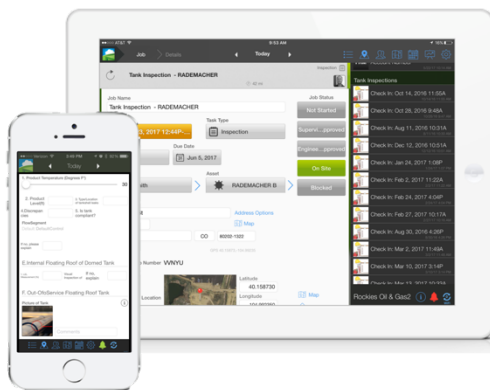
AT&T
9:52 AM
Job
Details
Today
Tank Inspection - RADEMACHER
Inspection
Job Name
Tank Inspection - RADEMACHER
Job Status
Task Type
Not Started
2017 12:44P...
Inspection
Supervi...pproved
Due Date
Jun 5, 2017
Enginee...pproved
On Site
Asset
RADEMACHER B...
Blocked
Address Options
Map
CO
80202-1125
Number VWNYU
Latitude
40.158730
Location
Longitude
Map
Tank Inspections
Check In: Oct 14, 2016 11:55A
Check In: Oct 29, 2016 8:48A
Check In: Aug 11, 2016 10:51A
Check In: Dec 12, 2016 10:51A
Check In: Jan 24, 2017 1:08P
Check In: Feb 2, 2017 11:22A
Check In: Feb 24, 2017 4:04P
Check In: Feb 27, 2017 10:17A
Check In: Feb 27, 2017 11:43A
Check In: Mar 2, 2017 11:49A
Check In: Mar 10, 2017 3:14P
Check In: Mar 15, 2017 2:08P
Rockies Oil & Gas2
Today
1. Product Temperature (Degrees F)
50
2. Product Level(ft)
3. Specification
4. Discrepancies
5. Is tank compliant?
E.Internal Floating Roof of Domed Tank
F. Out-Of-Service Floating Roof Tank
Picture of Tank
Comments